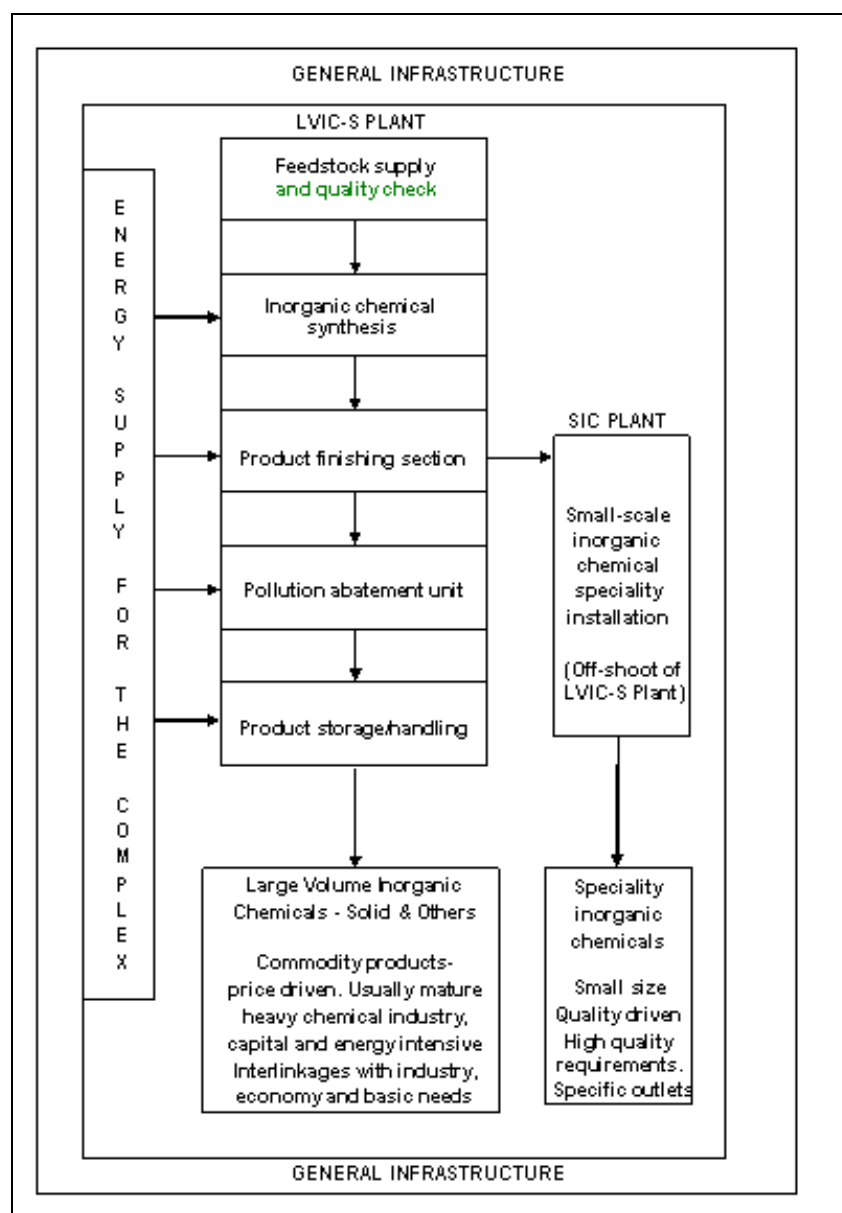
GENERAL INFRASTRUCTURE

LVIC-S PLANT

ENERGY SUPPLY FOR THE COMPLEX

Feedstock supply and quality check

Inorganic chemical synthesis

Product finishing section

Pollution abatement unit

Product storage/handling

SIC PLANT

Small-scale inorganic chemical speciality installation

(Off-shoot of LVIC-S Plant)

Large Volume Inorganic Chemicals - Solid & Others

Commodity products-price driven. Usually mature heavy chemical industry, capital and energy intensive Interlinkages with industry, economy and basic needs

Speciality inorganic chemicals

Small size Quality driven High quality requirements. Specific outlets

GENERAL INFRASTRUCTURE